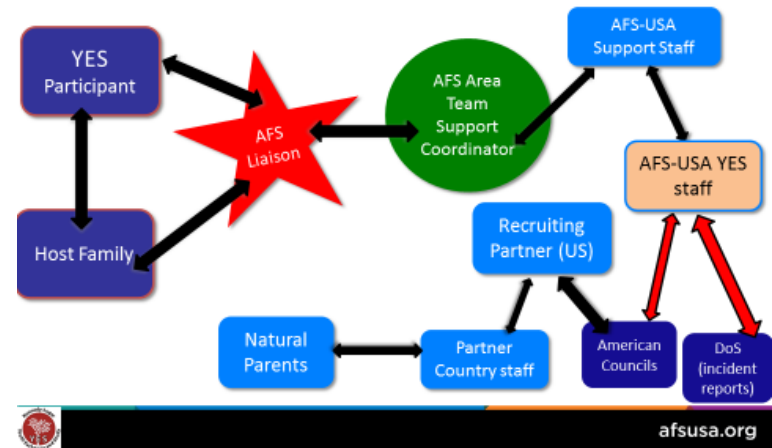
YES Participant

AFS Liaison

AFS Area Team Support Coordinator

AFS-USA Support Staff

AFS-USA YES staff

Host Family

Recruiting Partner (US)

Natural Parents

Partner Country staff

American Councils

DoS (incident reports)

afsusa.org